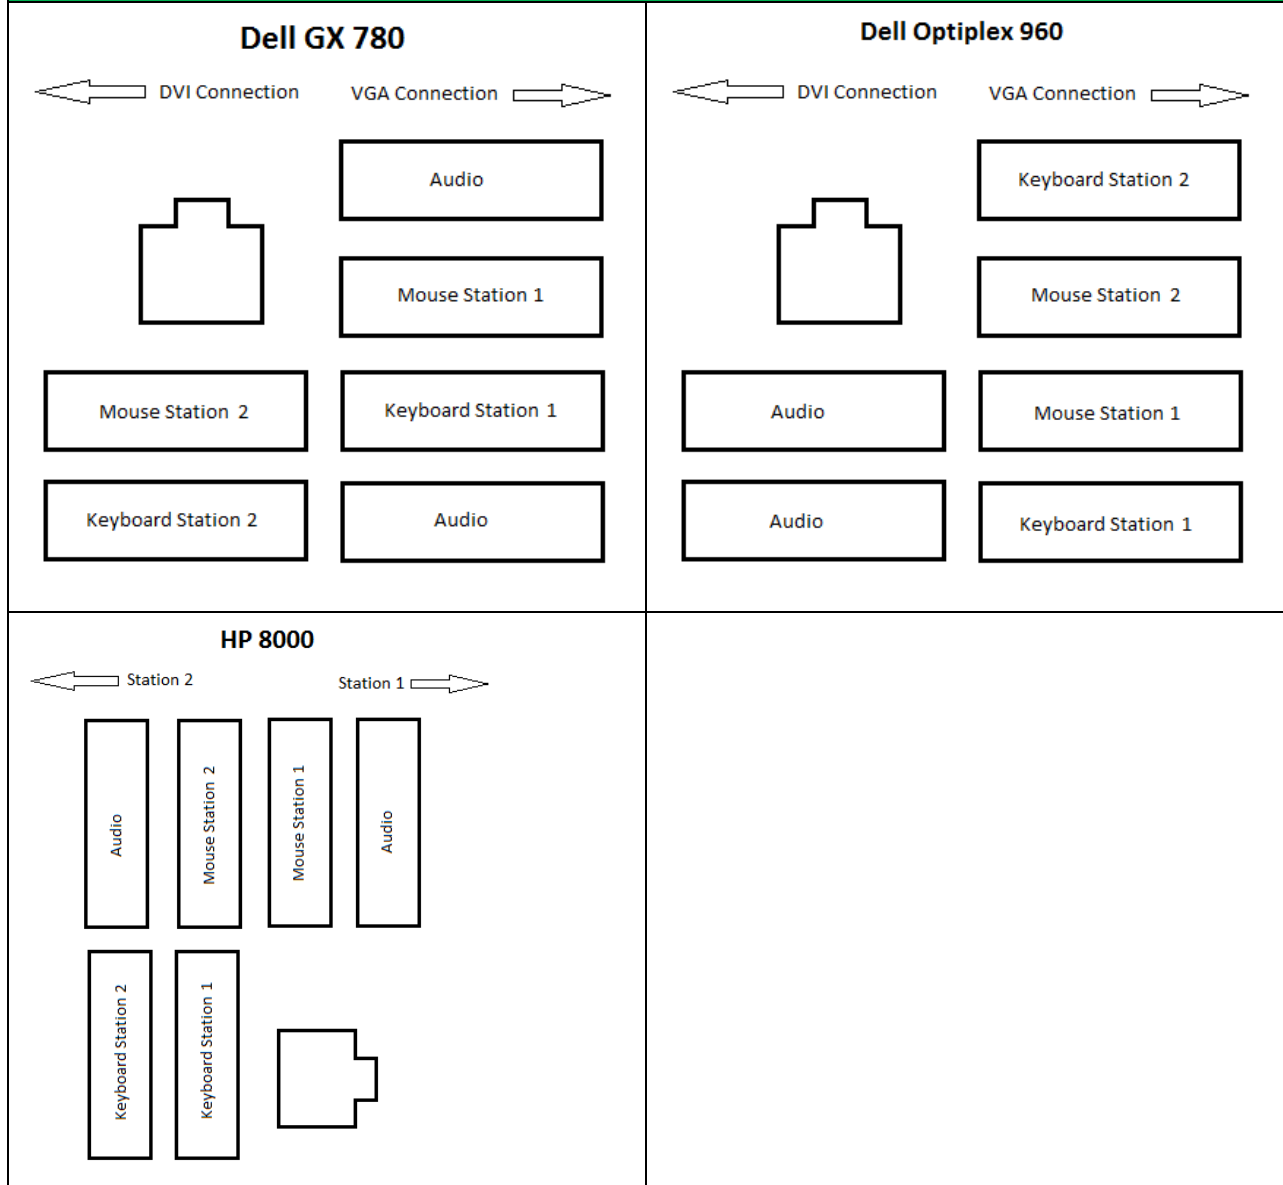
Dell GX 780

DVI Connection VGA Connection

Audio

Mouse Station 1

Mouse Station 2

Keyboard Station 1

Keyboard Station 2

Audio

Dell Optiplex 960

DVI Connection VGA Connection

Keyboard Station 2

Mouse Station 2

Audio

Mouse Station 1

Audio

Keyboard Station 1

HP 8000

Station 2 Station 1

Audio

Mouse Station 2

Mouse Station 1

Audio

Keyboard Station 2

Keyboard Station 1